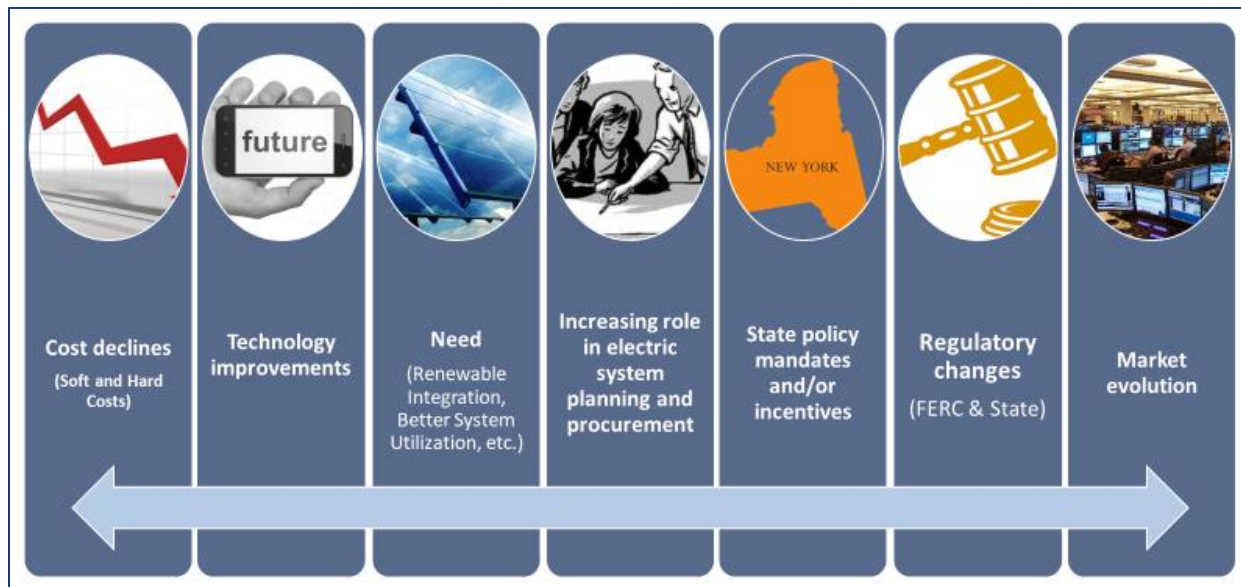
future

Cost declines
(Soft and Hard Costs)

Technology improvements

Need
(Renewable Integration, Better System Utilization, etc.)

Increasing role in electric system planning and procurement

NEW YORK

State policy mandates and/or incentives

Regulatory changes
(FERC & State)

Market evolution